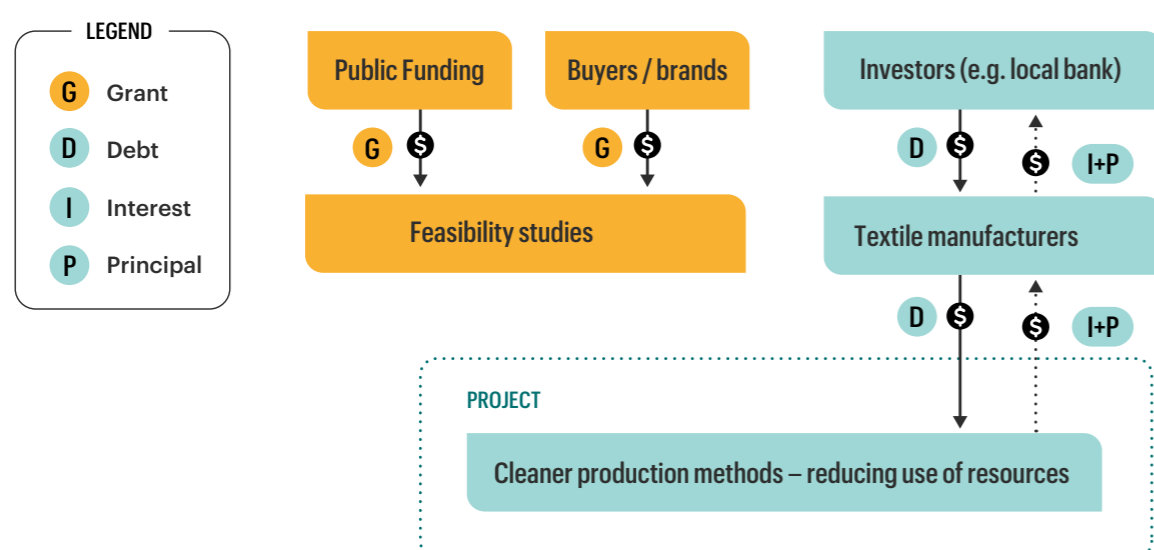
LEGEND

G Grant

D Debt

I Interest

P Principal

Public Funding

Buyers / brands

Investors (e.g. local bank)

G $

G $

D $

$ I+P

Feasibility studies

Textile manufacturers

D $

$ I+P

PROJECT

Cleaner production methods – reducing use of resources